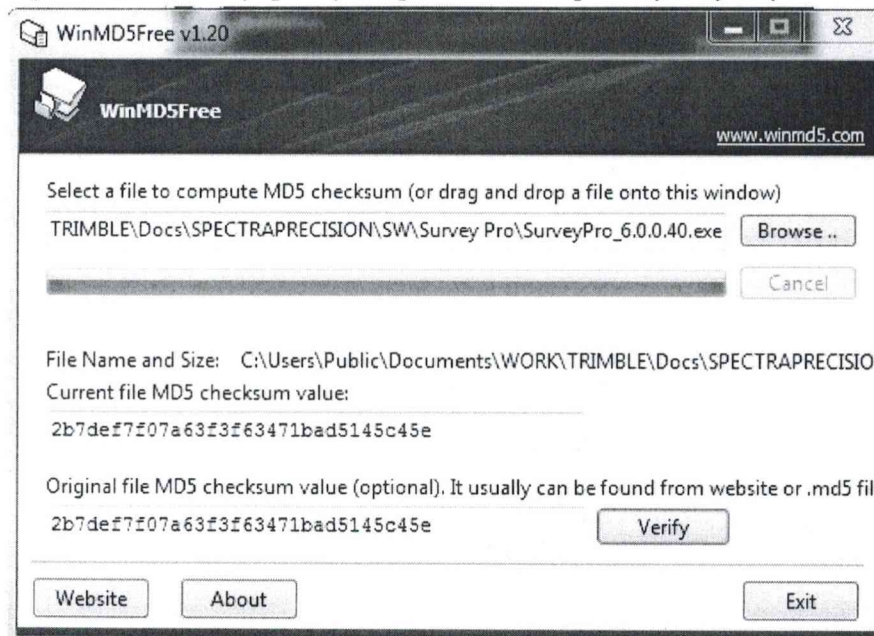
WinMD5Free v1.20

WinMD5Free

www.winmd5.com

Select a file to compute MD5 checksum (or drag and drop a file onto this window)

TRIMBLE\Docs\SPECTRAPRECISION\SW\Survey Pro\SurveyPro_6.0.0.40.exe

Browse ..

Cancel

File Name and Size: C:\Users\Public\Documents\WORK\TRIMBLE\Docs\SPECTRAPRECISIO

Current file MD5 checksum value:

2b7def7f07a63f3f63471bad5145c45e

Original file MD5 checksum value (optional). It usually can be found from website or .md5 fil

2b7def7f07a63f3f63471bad5145c45e

Verify

Website

About

Exit